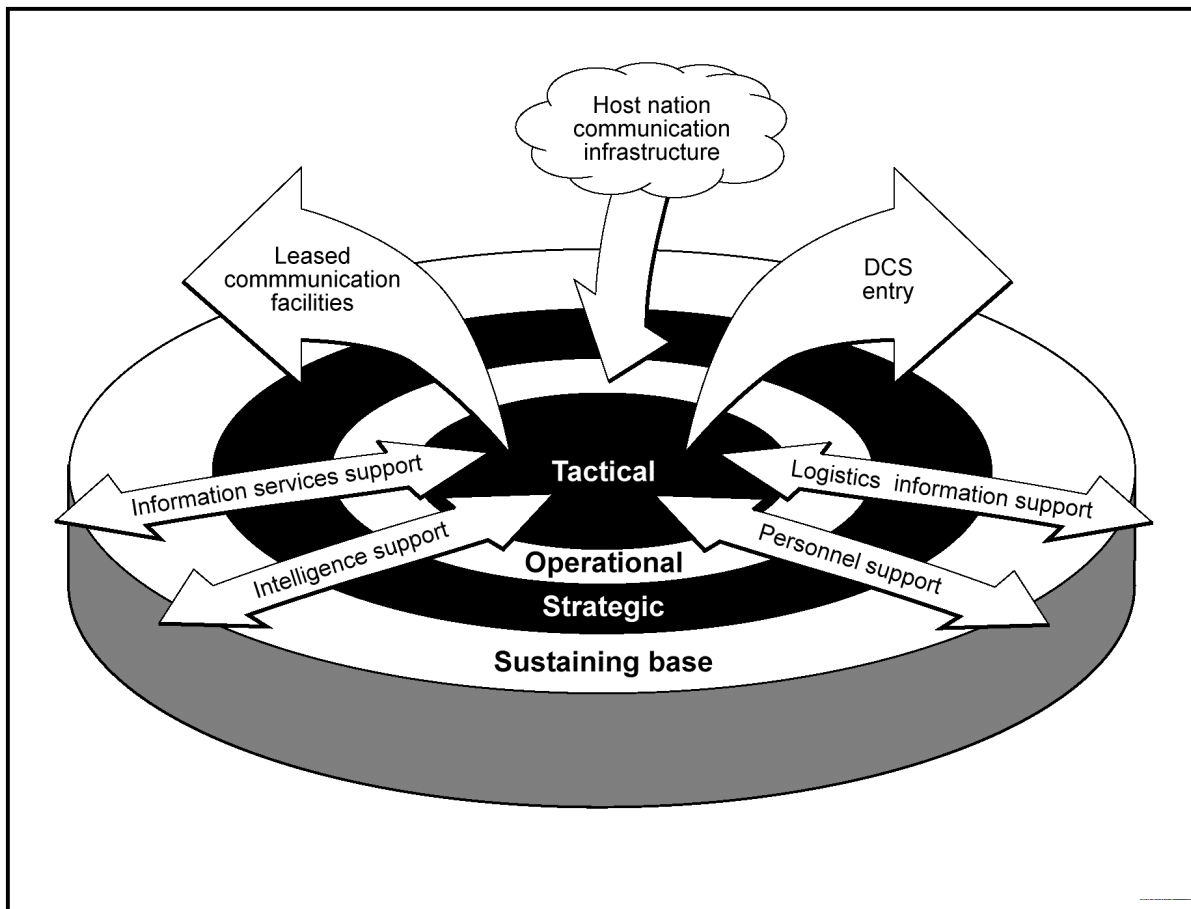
Host nation communication infrastructure

Leased commmunication facilities

DCS entry

Information services support

Tactical

Logistics information support

Intelligence support

Personnel support

Operational

Strategic

Sustaining base